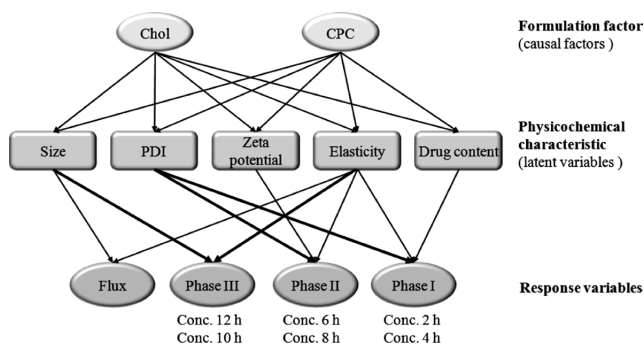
Chol

CPC

Formulation factor
(causal factors )

Size

PDI

Zeta potential

Elasticity

Drug content

Physicochemical characteristic
(latent variables )

Flux

Phase III

Phase II

Phase I

Response variables

Conc. 12 h
Conc. 10 h

Conc. 6 h
Conc. 8 h

Conc. 2 h
Conc. 4 h